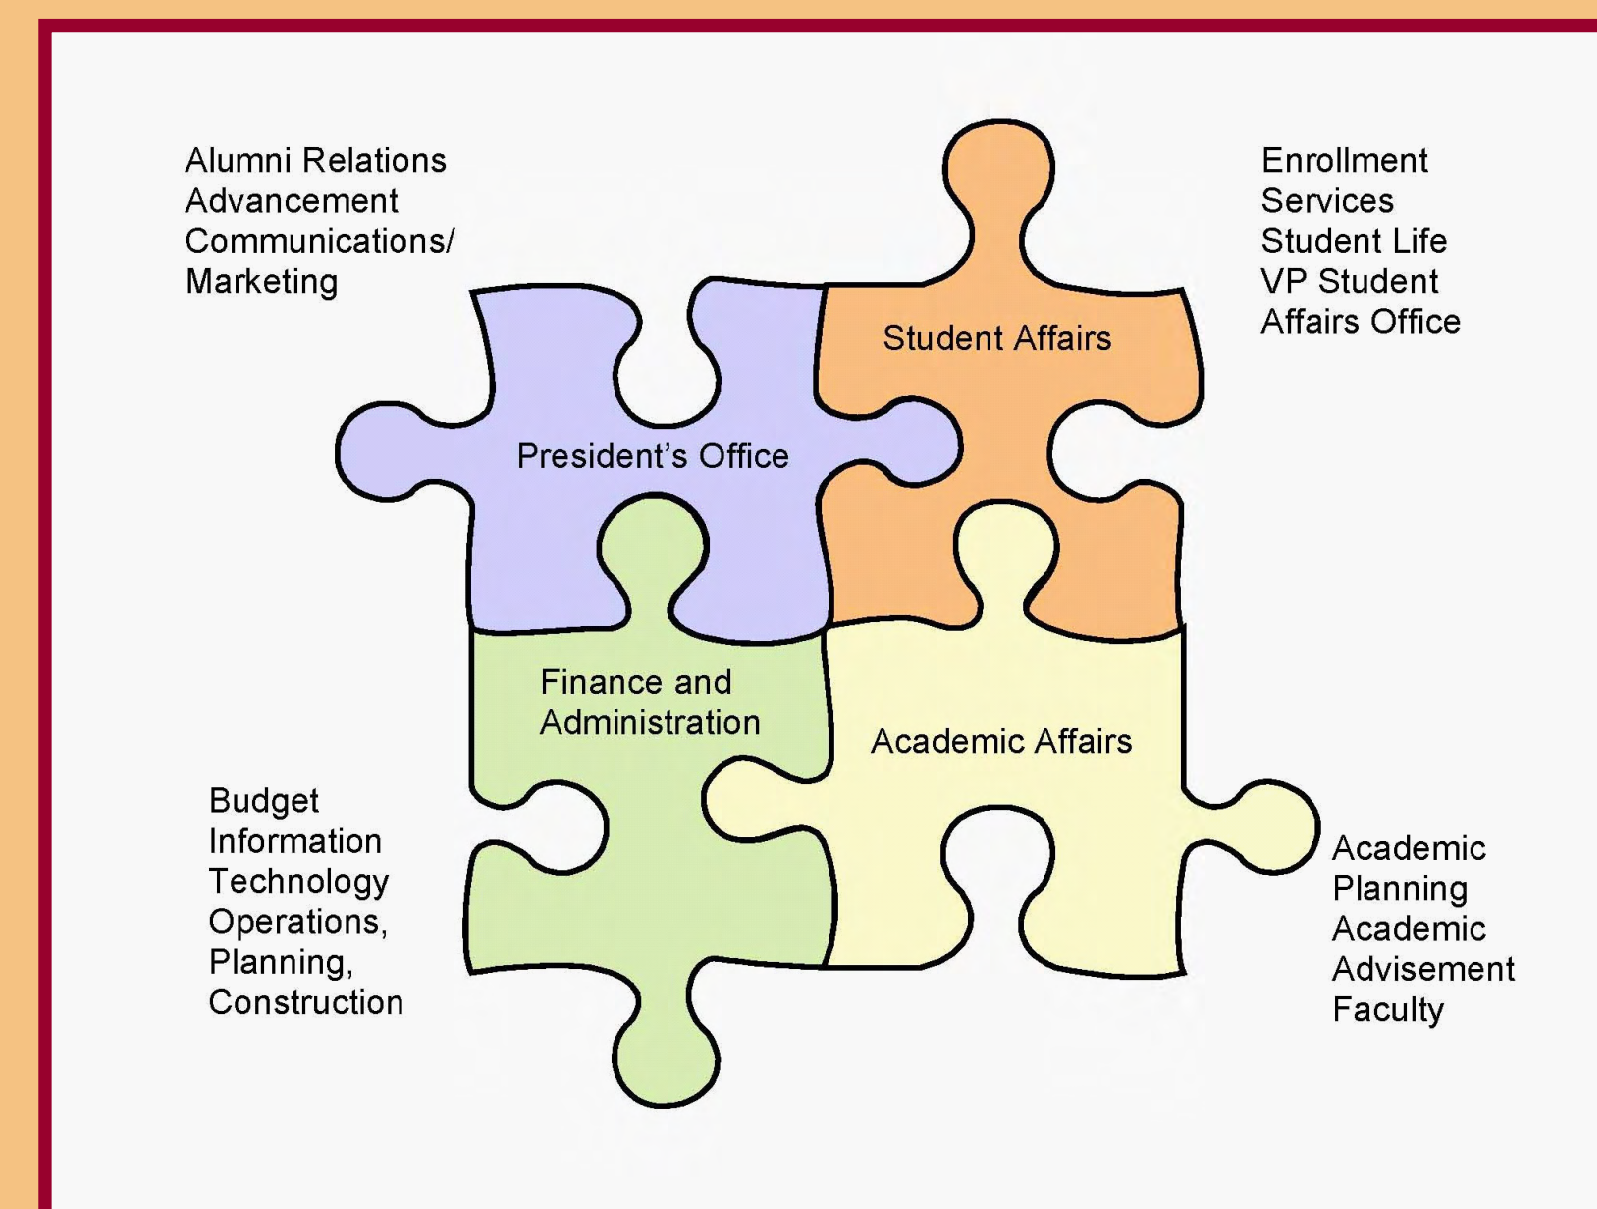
Alumni Relations
Advancement
Communications/
Marketing

Enrollment
Services
Student Life
VP Student
Affairs Office

Student Affairs

President's Office

Finance and
Administration

Academic Affairs

Budget
Information
Technology
Operations,
Planning,
Construction

Academic
Planning
Academic
Advisement
Faculty